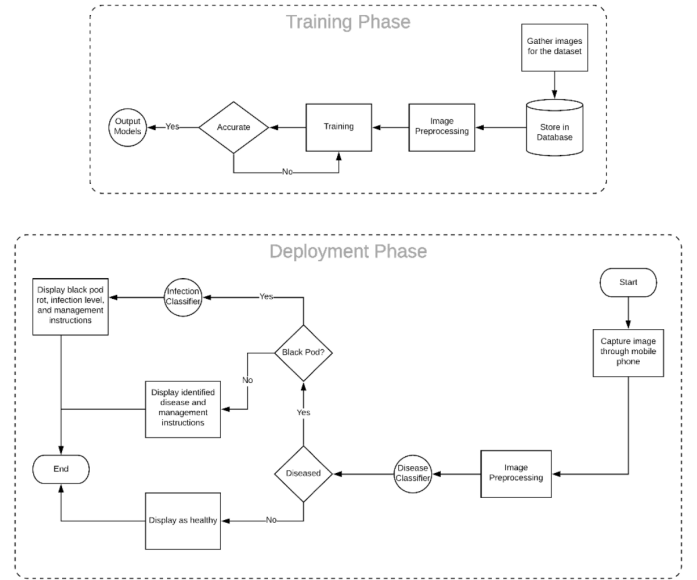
Training Phase

Gather images for the dataset

Store in Database

Image Preprocessing

Training

Accurate

Yes

Output Models

No

Deployment Phase

Start

Capture image through mobile phone

Image Preprocessing

Disease Classifier

Diseased

Yes

Black Pod?

Yes

Infection Classifier

Display black pod rot, infection level, and management instructions

No

Display identified disease and management instructions

No

Display as healthy

End